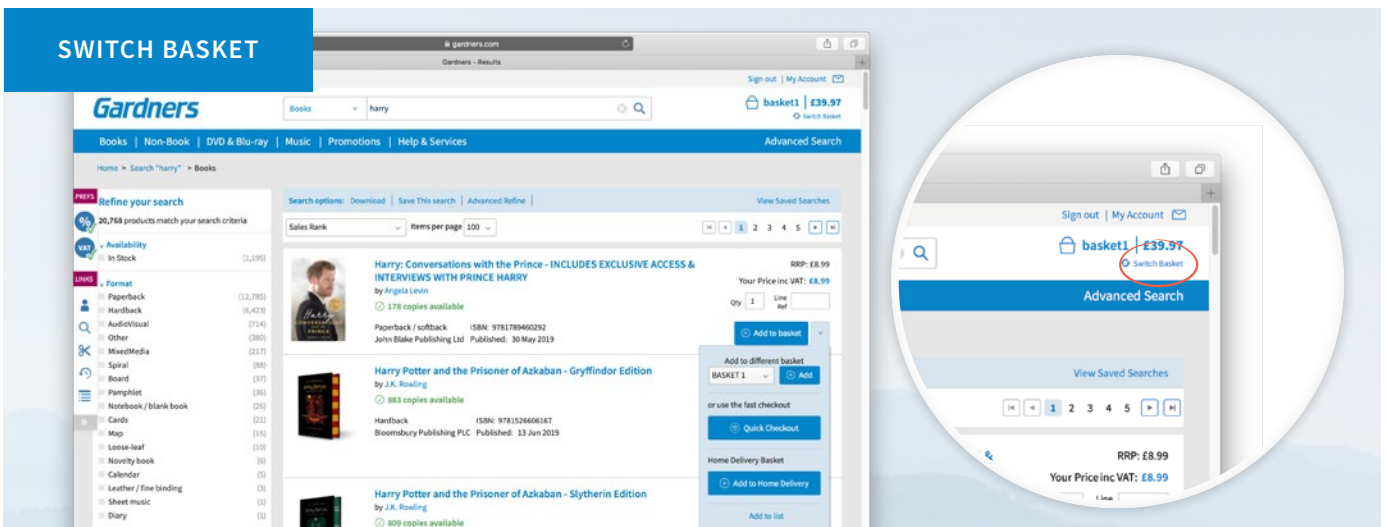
SWITCH BASKET

gardners.com

Gardners - Results

Sign out | My Account

Gardners

Books harry

basket1 | £39.97
Switch Basket

Books | Non-Book | DVD & Blu-ray | Music | Promotions | Help & Services

Advanced Search

Home > Search "harry" > Books

PREFS

Refine your search

20,768 products match your search criteria

VAT

Availability

In Stock (1,195)

LINKS

Format

Paperback (12,785)
Hardback (4,423)
AudioVisual (714)
Other (380)
MixedMedia (217)
Spiral (88)
Board (37)
Pamphlet (36)
Notebook / blank book (26)
Cards (21)
Map (15)
Loose-leaf (10)
Novelty book (6)
Calendar (5)
Leather / fine binding (3)
Sheet music (1)
Diary (1)

Search options: Download | Save This search | Advanced Refine

View Saved Searches

Sales Rank

Items per page 100

1 2 3 4 5

Harry: Conversations with the Prince - INCLUDES EXCLUSIVE ACCESS & INTERVIEWS WITH PRINCE HARRY

by Angela Levin

178 copies available

Paperback / softback ISBN: 9781789460292
John Blake Publishing Ltd Published: 30 May 2019

RRP: £8.99
Your Price inc VAT: £8.99

Qty 1 Line Ref

Add to basket

Add to different basket

BASKET 1 Add

or use the fast checkout

Quick Checkout

Home Delivery Basket

Add to Home Delivery

Add to list

Harry Potter and the Prisoner of Azkaban - Gryffindor Edition

by J.K. Rowling

883 copies available

Hardback ISBN: 9781526606167
Bloomsbury Publishing PLC Published: 13 Jun 2019

Harry Potter and the Prisoner of Azkaban - Slytherin Edition

by J.K. Rowling

809 copies available

Sign out | My Account

basket1 | £39.97
Switch Basket

Advanced Search

View Saved Searches

1 2 3 4 5

RRP: £8.99
Your Price inc VAT: £8.99